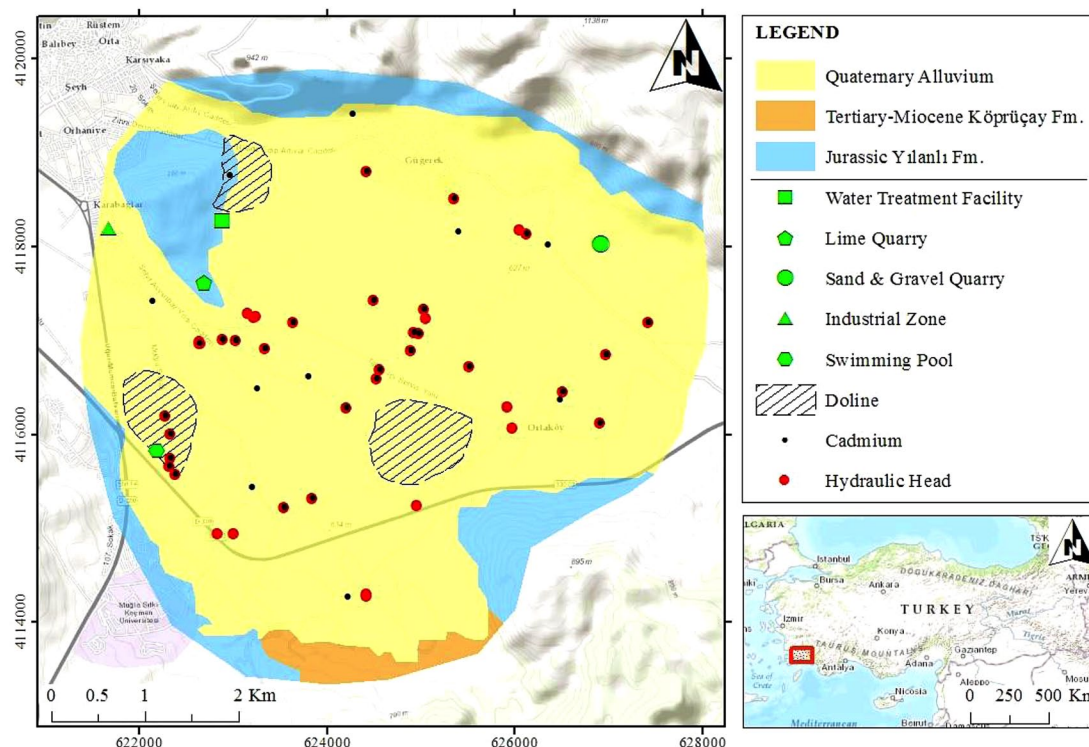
Rüstem
Balıbey Orta
Karşıyaka
Şeyh
Orhaniye
Karabağlar
Gügerek
Ortaköy
942 m
1138 m
527 m
895 m
Muğla Sıtkı Koçman Üniversitesi
4120000
4118000
4116000
4114000
622000
624000
626000
628000
0 0.5 1 2 Km
N

LEGEND
Quaternary Alluvium
Tertiary-Miocene Köprüçay Fm.
Jurassic Yılanlı Fm.
Water Treatment Facility
Lime Quarry
Sand & Gravel Quarry
Industrial Zone
Swimming Pool
Doline
Cadmium
Hydraulic Head

LGARIA
Istanbul
Bursa
Ankara
İzmir
TURKEY
Konya
Antalya
Adana
Gaziantep
Aleppo
Nicosia
Beirut
Damascus
Mediterranean
Sea of Crete
DOGUKARADENIZ DAGHARI
TAURUS MOUNTAINS
ARME
Yerev
Mosu
Tigris
0 250 500 Km
N